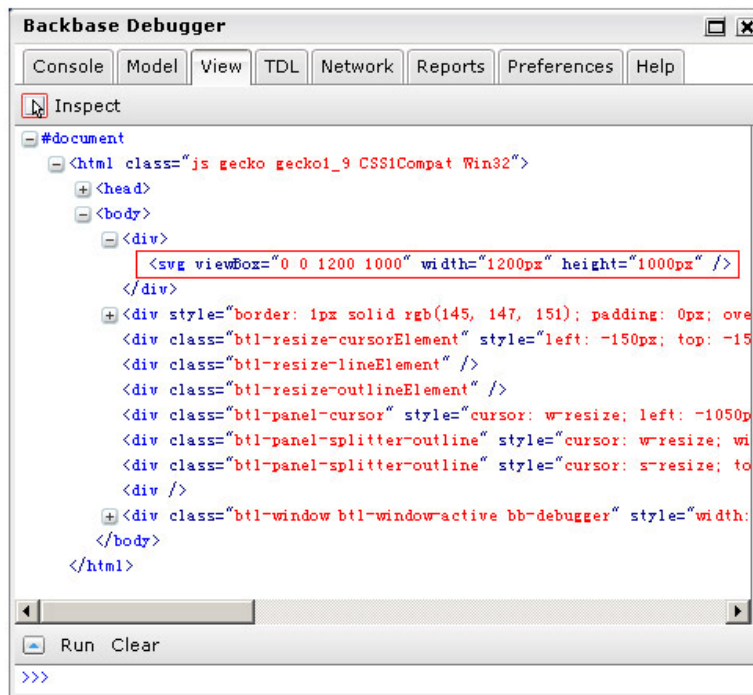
Backbase Debugger

Console Model View TDL Network Reports Preferences Help

Inspect

#document
<html class="js gecko gecko1_9 CSS1Compat Win32">
<head>
<body>
<div>
<svg viewBox="0 0 1200 1000" width="1200px" height="1000px" />
</div>
<div style="border: 1px solid rgb(145, 147, 151); padding: 0px; ove
<div class="btl-resize-cursorElement" style="left: -150px; top: -15
<div class="btl-resize-lineElement" />
<div class="btl-resize-outlineElement" />
<div class="btl-panel-cursor" style="cursor: w-resize; left: -1050p
<div class="btl-panel-splitter-outline" style="cursor: w-resize; wi
<div class="btl-panel-splitter-outline" style="cursor: s-resize; to
<div />
<div class="btl-window btl-window-active bb-debugger" style="width:
</body>
</html>

Run Clear

>>>